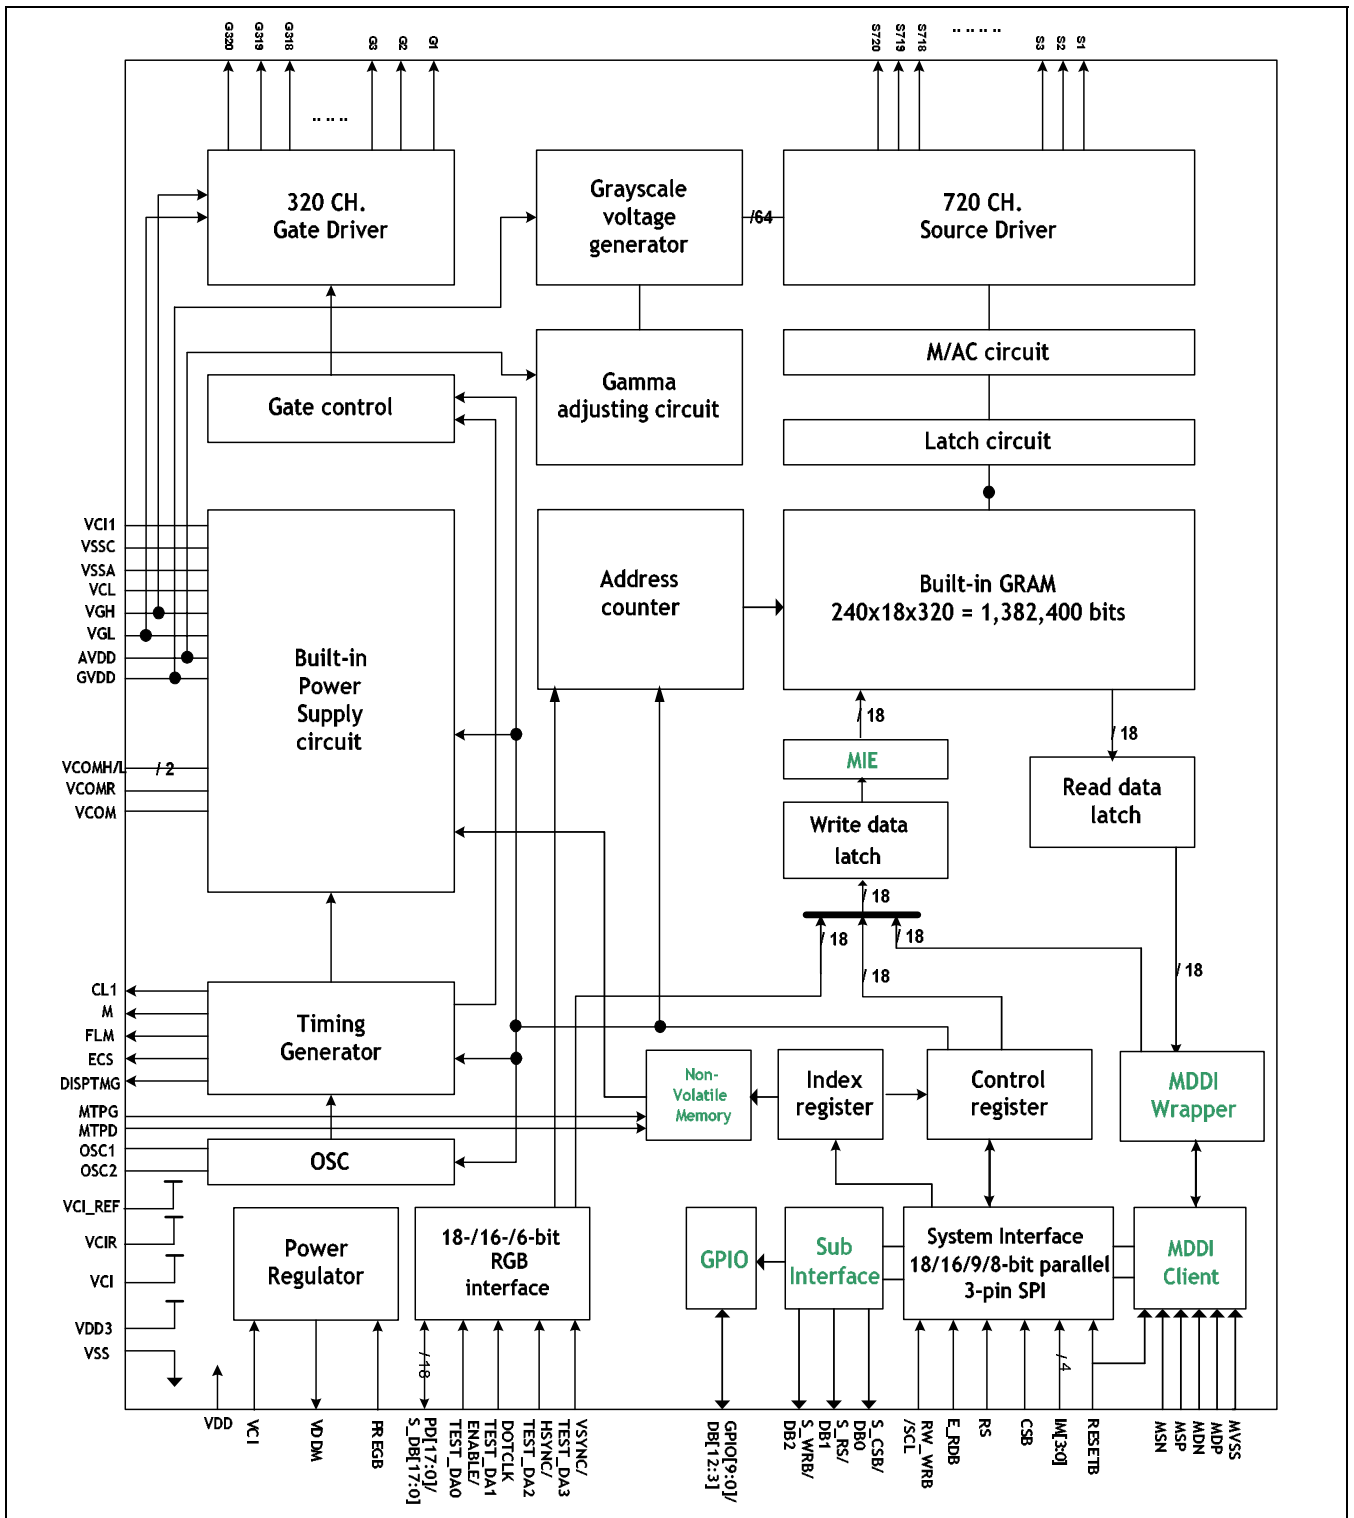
G320 G319 G318 ..... G3 G2 G1

S720 S719 S718 ...... S3 S2 S1

320 CH.
Gate Driver

Grayscale voltage generator

/64

720 CH.
Source Driver

M/AC circuit

Gate control

Gamma adjusting circuit

Latch circuit

VCI1
VSSC
VSSA
VCL
VGH
VGL
AVDD
GVDD

Built-in Power Supply circuit

Address counter

Built-in GRAM
240x18x320 = 1,382,400 bits

VCOMH/L / 2
VCOMR
VCOM

/ 18

MIE

/ 18

Read data latch

Write data latch

/ 18

/ 18

/ 18

/ 18

/ 18

CL1
M
FLM
ECS
DISPTMG

Timing Generator

MTPG
MTPD

Non-Volatile Memory

Index register

Control register

MDDI Wrapper

OSC1
OSC2

OSC

VCI_REF
VCIR
VCI
VDD3
VSS

Power Regulator

18-/16-/6-bit RGB interface

GPIO

Sub Interface

System Interface
18/16/9/8-bit parallel
3-pin SPI

MDDI Client

/18

/4

VDD VCI VDDM FREGB PD[17:0]/ S_DB[17:0] ENABLE/ TEST_DA0 DOTCLK TEST_DA1 HSYNC/ TEST_DA2 VSYNC/ TEST_DA3 GPIO[9:0]/ DB[12:3] S_WRB/ DB2 S_RS/ DB1 S_CSB/ DB0 RW_WRB /SCL E_RDB RS CSB IM[3:0] RESETB MSN MSP MDN MDP MVSS